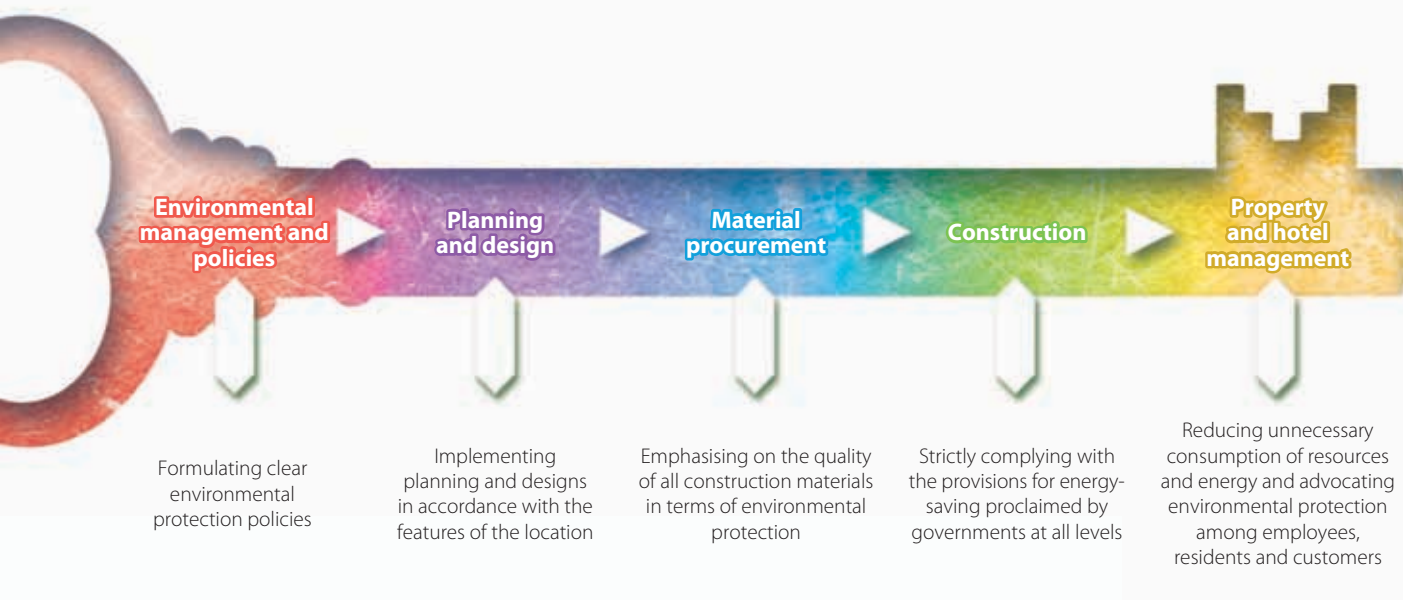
Environmental management and policies

Planning and design

Material procurement

Construction

Property and hotel management

Formulating clear environmental protection policies

Implementing planning and designs in accordance with the features of the location

Emphasising on the quality of all construction materials in terms of environmental protection

Strictly complying with the provisions for energy-saving proclaimed by governments at all levels

Reducing unnecessary consumption of resources and energy and advocating environmental protection among employees, residents and customers